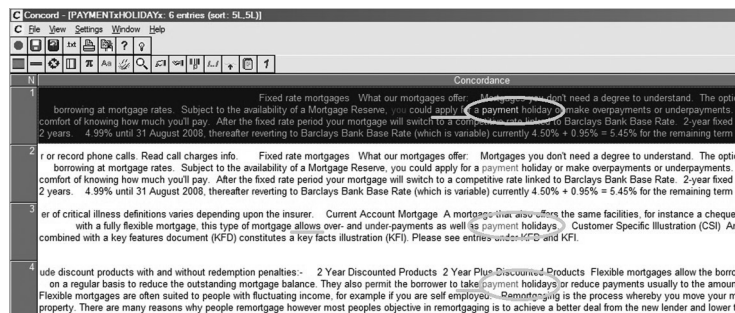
C Concord - [PAYMENTxHOLIDAYx: 6 entries (sort: 5L,5L)]
C File View Settings Window Help
txt
N Concordance

1 Fixed rate mortgages What our mortgages offer: Mortgages you don't need a degree to understand. The opti borrowing at mortgage rates. Subject to the availability of a Mortgage Reserve, you could apply for a payment holiday or make overpayments or underpayments comfort of knowing how much you'll pay. After the fixed rate period your mortgage will switch to a competitive rate linked to Barclays Bank Base Rate. 2-year fixed 2 years. 4.99% until 31 August 2008, thereafter reverting to Barclays Bank Base Rate (which is variable) currently 4.50% + 0.95% = 5.45% for the remaining term

2 r or record phone calls. Read call charges info. Fixed rate mortgages What our mortgages offer: Mortgages you don't need a degree to understand. The opti borrowing at mortgage rates. Subject to the availability of a Mortgage Reserve, you could apply for a payment holiday or make overpayments or underpayments. comfort of knowing how much you'll pay. After the fixed rate period your mortgage will switch to a competitive rate linked to Barclays Bank Base Rate. 2-year fixed 2 years. 4.99% until 31 August 2008, thereafter reverting to Barclays Bank Base Rate (which is variable) currently 4.50% + 0.95% = 5.45% for the remaining term

3 er of critical illness definitions varies depending upon the insurer. Current Account Mortgage A mortgage that also offers the same facilities, for instance a cheque with a fully flexible mortgage, this type of mortgage allows over- and under-payments as well as payment holidays. Customer Specific Illustration (CSI) An combined with a key features document (KFD) constitutes a key facts illustration (KFI). Please see entries under KFD and KFI.

4 ude discount products with and without redemption penalties:- 2 Year Discounted Products 2 Year Plus Discounted Products Flexible mortgages allow the borro on a regular basis to reduce the outstanding mortgage balance. They also permit the borrower to take payment holidays or reduce payments usually to the amoun Flexible mortgages are often suited to people with fluctuating income, for example if you are self employed. Remortgaging is the process whereby you move your m property. There are many reasons why people remortgage however most peoples objective in remortgaging is to achieve a better deal from the new lender and lower t